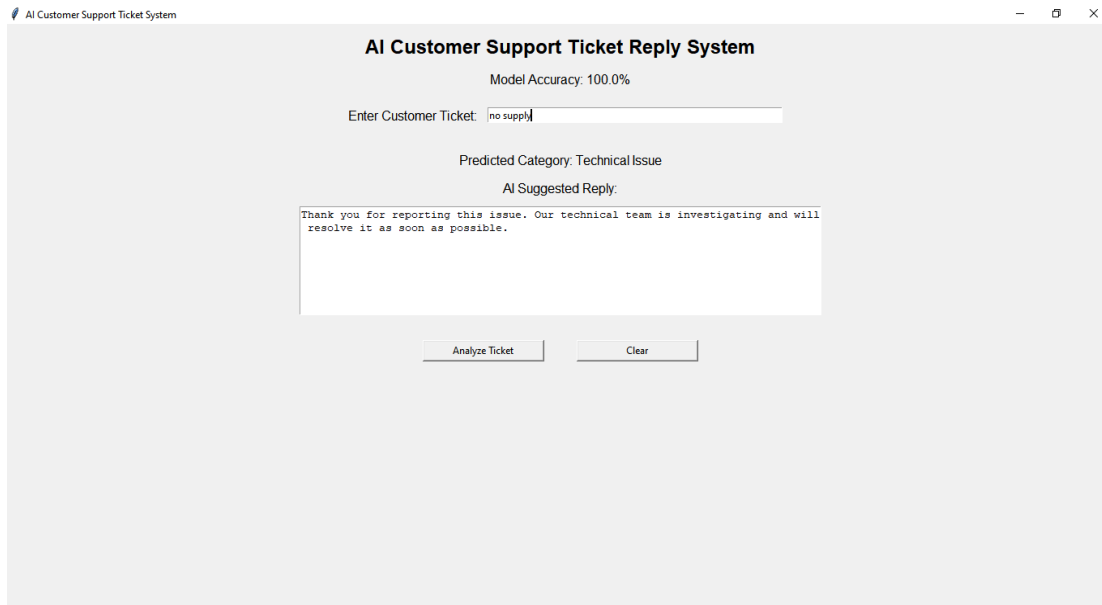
AI Customer Support Ticket System

AI Customer Support Ticket Reply System

Model Accuracy: 100.0%

Enter Customer Ticket: no supply

Predicted Category: Technical Issue

AI Suggested Reply:

Thank you for reporting this issue. Our technical team is investigating and will resolve it as soon as possible.

Analyze Ticket

Clear